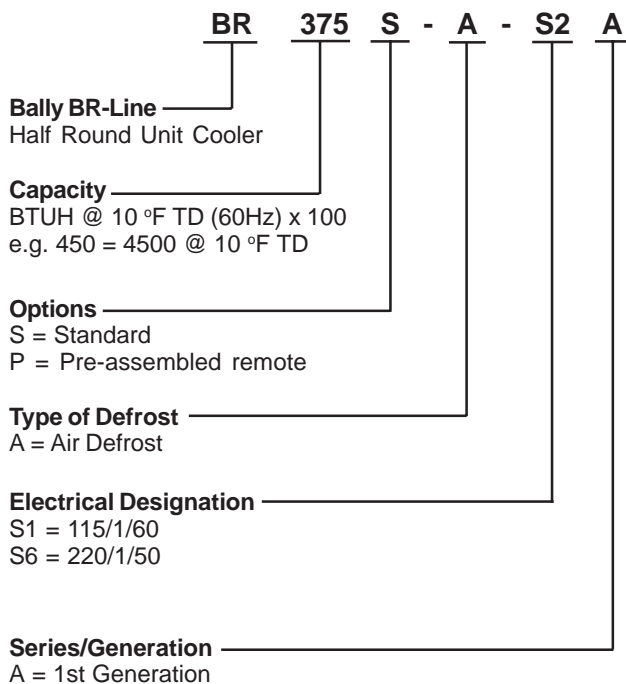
BR 375 S - A - S2 A

**Bally BR-Line**
Half Round Unit Cooler

**Capacity**
BTUH @ 10 °F TD (60Hz) x 100
e.g. 450 = 4500 @ 10 °F TD

**Options**
S = Standard
P = Pre-assembled remote

**Type of Defrost**
A = Air Defrost

**Electrical Designation**
S1 = 115/1/60
S6 = 220/1/50

**Series/Generation**
A = 1st Generation